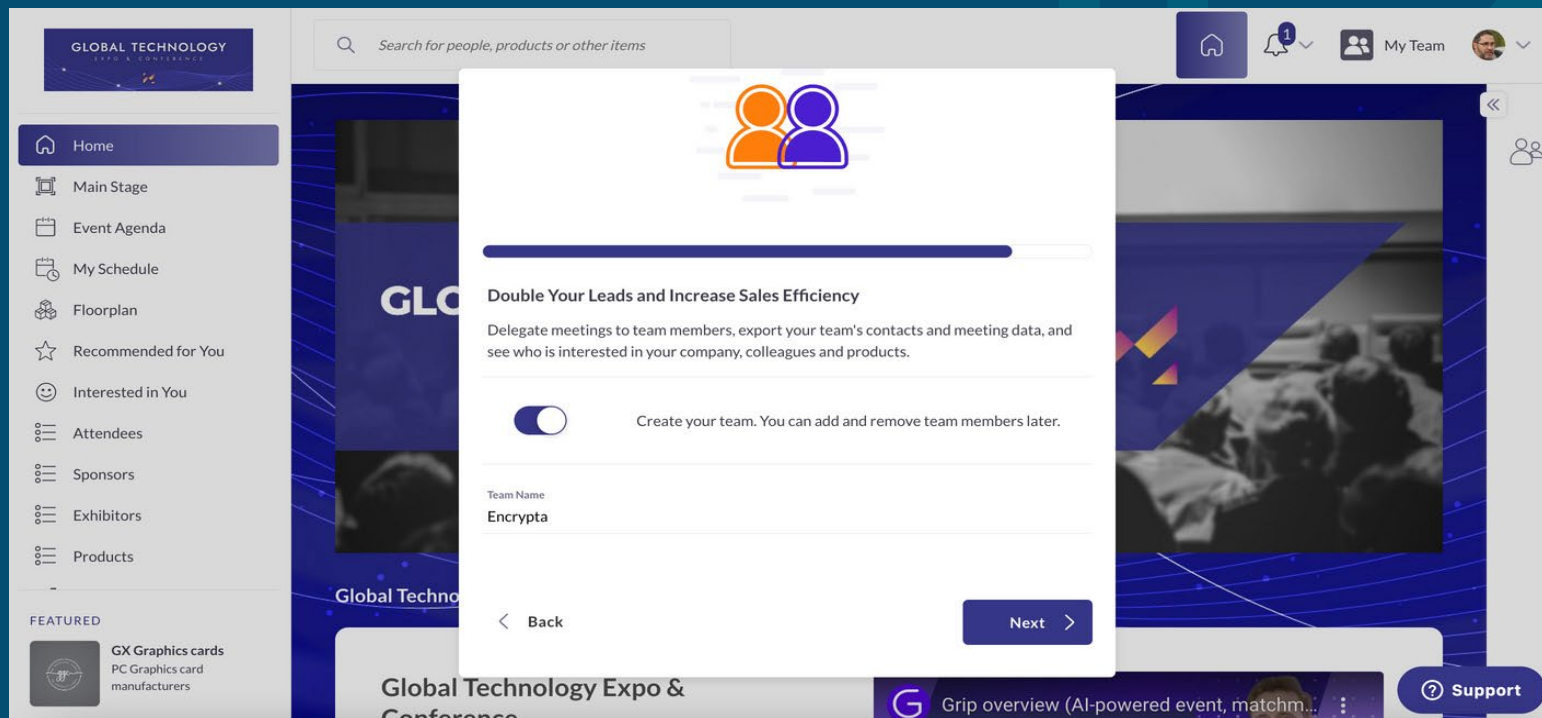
GLOBAL TECHNOLOGY
EXPO & CONFERENCE

Search for people, products or other items

1

My Team

Home
Main Stage
Event Agenda
My Schedule
Floorplan
Recommended for You
Interested in You
Attendees
Sponsors
Exhibitors
Products

FEATURED
GX Graphics cards
PC Graphics card manufacturers

GLO

Global Techno

Global Technology Expo & Conference

Double Your Leads and Increase Sales Efficiency

Delegate meetings to team members, export your team's contacts and meeting data, and see who is interested in your company, colleagues and products.

Create your team. You can add and remove team members later.

Team Name
Encrypta

Back

Next

Grip overview (AI-powered event, matchm...

Support